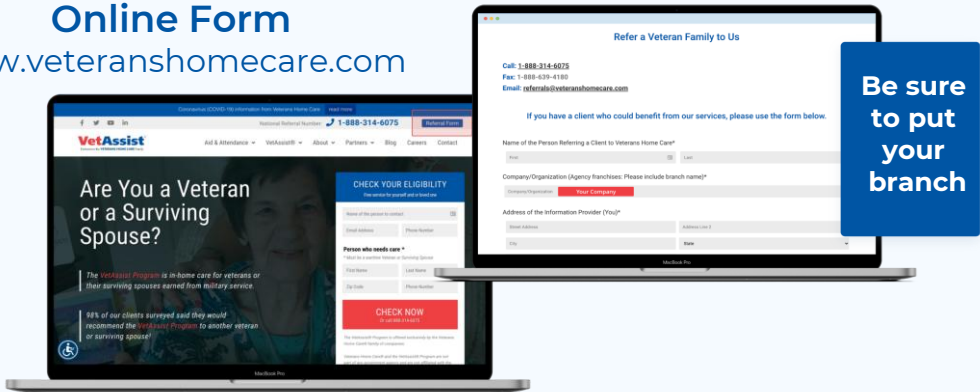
Online Form

w.veteranshomecare.com

Coronavirus (COVID-19) information from Veterans Home Care read more

National Referral Number 1-888-314-6075 Referral Form

VetAssist

Aid & Attendance VetAssist® About Partners Blog Careers Contact

Are You a Veteran or a Surviving Spouse?

The VetAssist Program is in-home care for veterans or their surviving spouses earned from military service.

98% of our clients surveyed said they would recommend the VetAssist Program to another veteran or surviving spouse!

CHECK YOUR ELIGIBILITY

Name of the person in contact

Email Address

Phone Number

Person who needs care *

First Name

Last Name

Zip Code

Phone Number

CHECK NOW

MacBook Pro

Refer a Veteran Family to Us

Call: 1-888-314-6075
Fax: 1-888-639-4180
Email: referrals@veteranshomecare.com

If you have a client who could benefit from our services, please use the form below.

Name of the Person Referring a Client to Veterans Home Care*

First

Last

Company/Organization (Agency franchises: Please include branch name)*

Company/Organization

Your Company

Address of the Information Provider (You)*

Street Address

Address Line 2

City

State

MacBook Pro

Be sure to put your branch